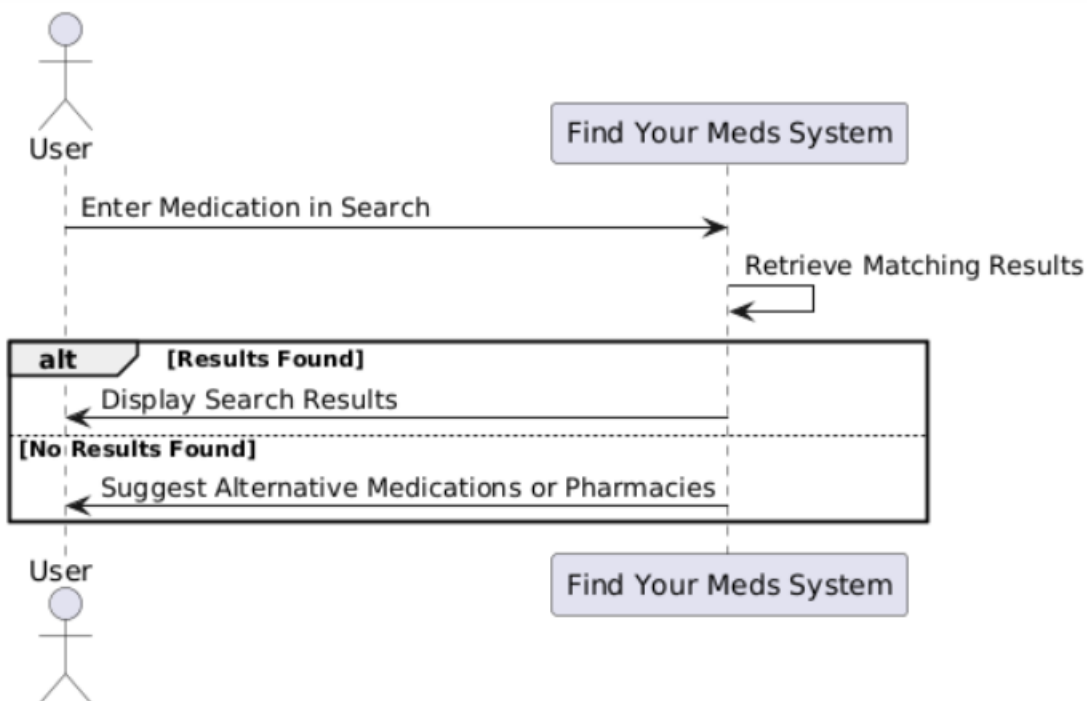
User

Find Your Meds System

Enter Medication in Search

Retrieve Matching Results

alt [Results Found]

Display Search Results

[No Results Found]

Suggest Alternative Medications or Pharmacies

User

Find Your Meds System